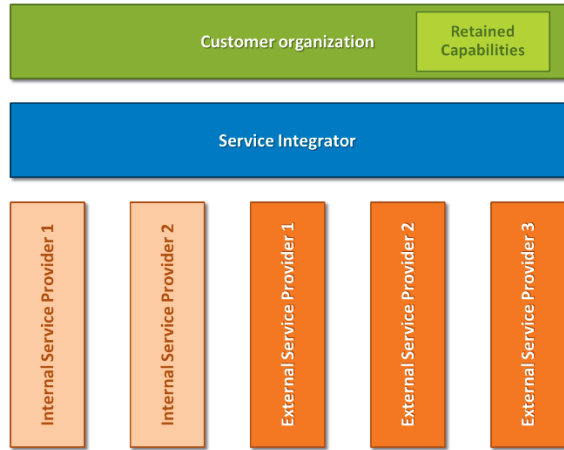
Customer organization

Retained Capabilities

Service Integrator

Internal Service Provider 1

Internal Service Provider 2

External Service Provider 1

External Service Provider 2

External Service Provider 3